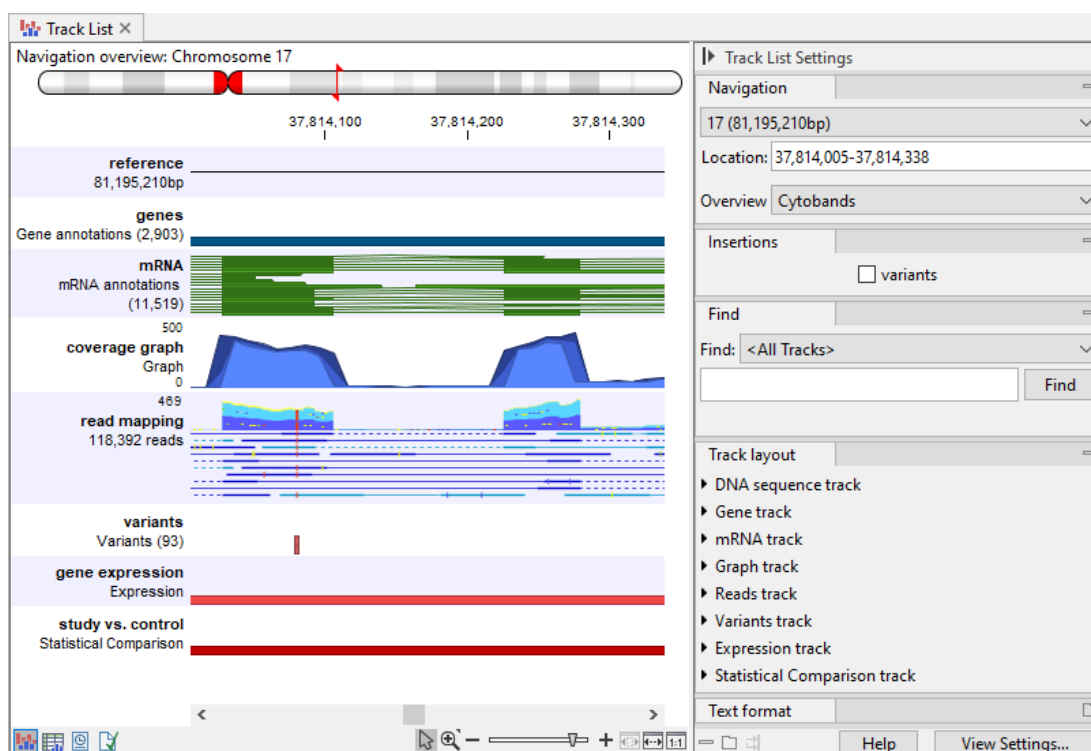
Track List ×

Navigation overview: Chromosome 17

37,814,100 37,814,200 37,814,300

reference
81,195,210bp

genes
Gene annotations (2,903)

mRNA
mRNA annotations
(11,519)

500
coverage graph
Graph
0

469
read mapping
118,392 reads

variants
Variants (93)

gene expression
Expression

study vs. control
Statistical Comparison

Track List Settings

Navigation

17 (81,195,210bp)

Location: 37,814,005-37,814,338

Overview Cytobands

Insertions

variants

Find

Find: <All Tracks>

Find

Track layout

DNA sequence track
Gene track
mRNA track
Graph track
Reads track
Variants track
Expression track
Statistical Comparison track

Text format

Help

View Settings...

1:1